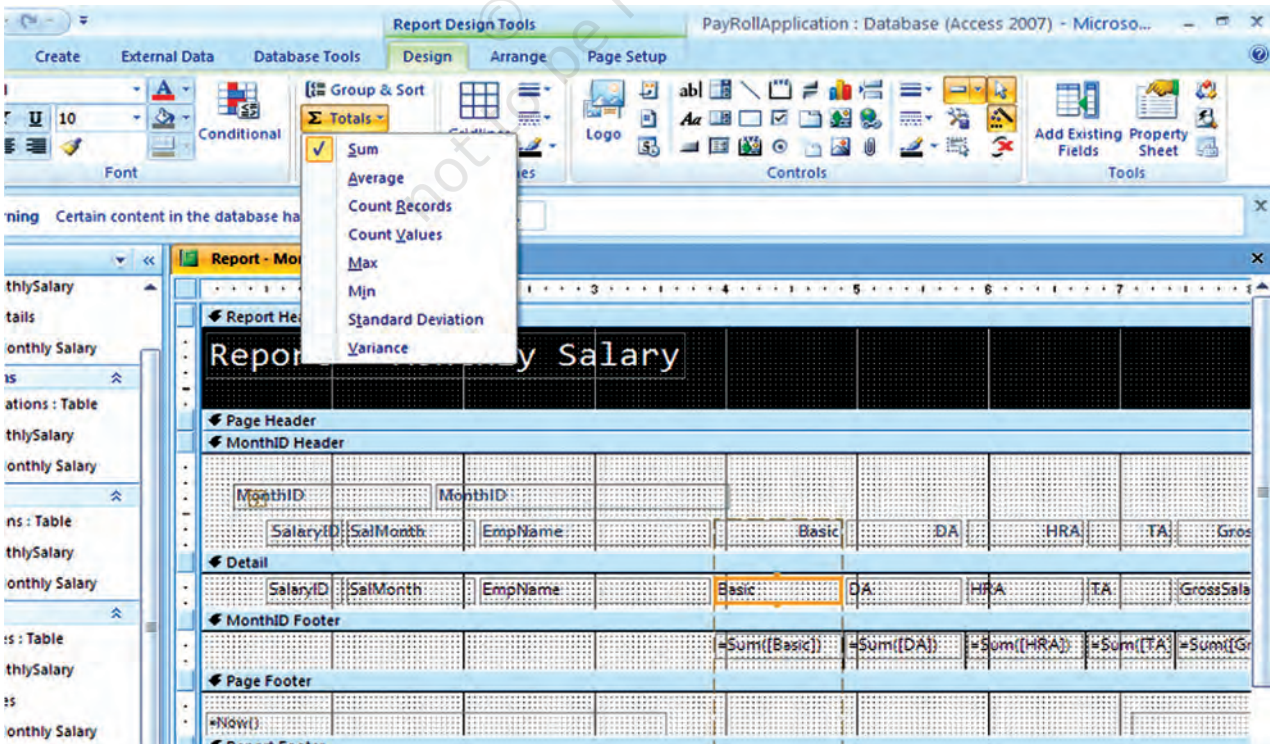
Report Design Tools

PayRollApplication : Database (Access 2007) - Microso...

Create External Data Database Tools Design Arrange Page Setup

10

Font

Conditional

Group & Sort

Σ Totals

Sum

Average

Count Records

Count Values

Max

Min

Standard Deviation

Variance

Logo

abl

Aa

Controls

Add Existing Fields

Property Sheet

Tools

rning Certain content in the database ha

thlySalary

tails

onthly Salary

ns

ations : Table

thlySalary

onthly Salary

ns : Table

thlySalary

onthly Salary

s : Table

thlySalary

s

onthly Salary

Report - Mo

Report Hea

Repor y Salary

Page Header

MonthID Header

MonthID MonthID

SalaryID SalMonth EmpName Basic DA HRA TA Gros

Detail

SalaryID SalMonth EmpName Basic DA HRA TA GrossSala

MonthID Footer

=Sum([Basic]) =Sum([DA]) =Sum([HRA]) =Sum([TA =Sum([Gr

Page Footer

=Now()